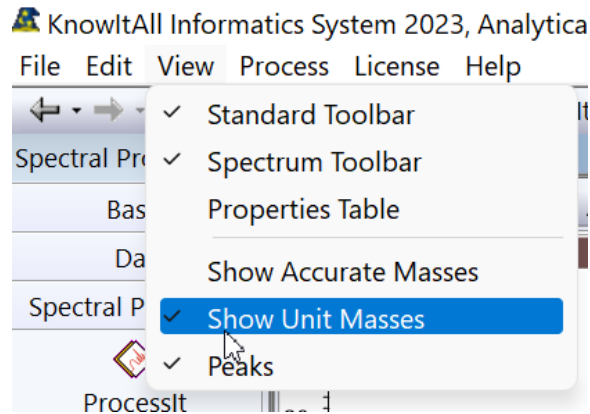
KnowItAll Informatics System 2023, Analytica
File Edit View Process License Help

Spectral Pro
Bas
Da
Spectral P
ProcessIt

✓ Standard Toolbar
✓ Spectrum Toolbar
Properties Table
Show Accurate Masses
✓ Show Unit Masses
✓ Peaks